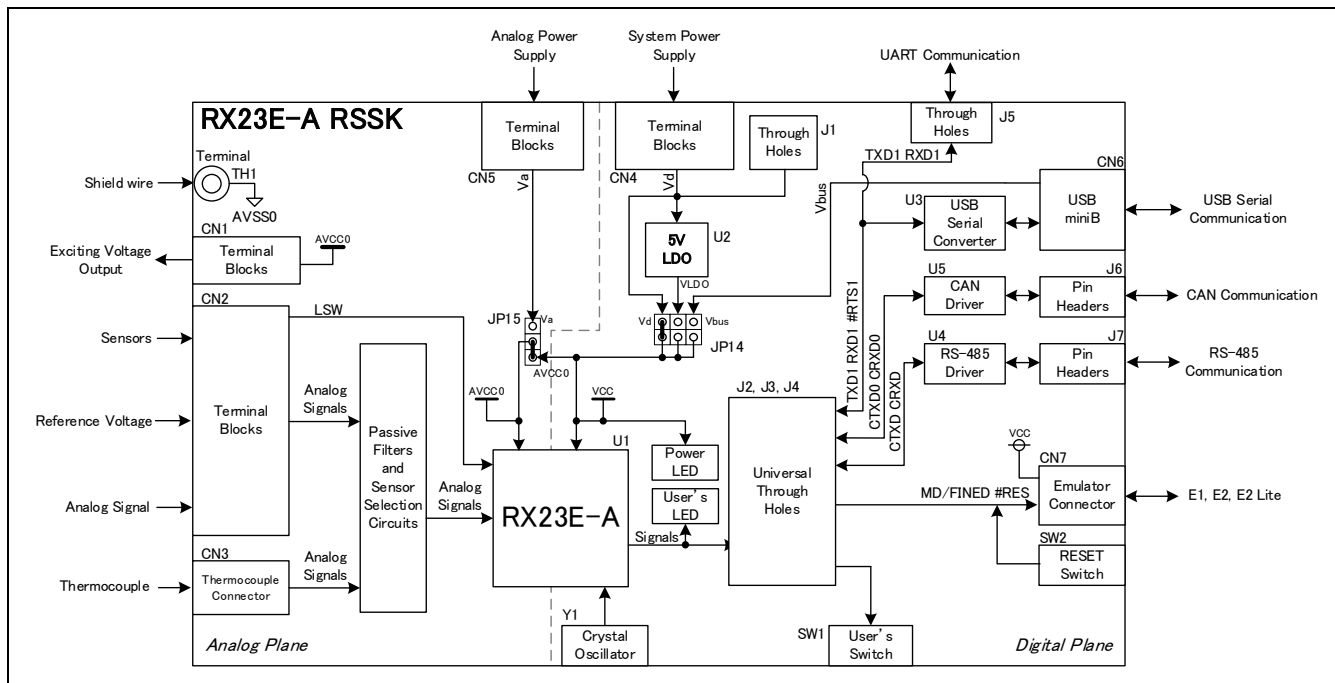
Analog Power Supply

System Power Supply

UART Communication

RX23E-A RSSK

Terminal Blocks

CN5

Va

Terminal Blocks

CN4

Vd

Through Holes

J1

Through Holes

J5

TXD1 RXD1

CN6

Terminal

TH1

AVSS0

Shield wire

Vbus

U3

USB Serial Converter

USB miniB

USB Serial Communication

CN1

Terminal Blocks

AVCC0

Exciting Voltage Output

5V LDO

U2

VLDO

U5

CAN Driver

J6

Pin Headers

CAN Communication

CN2

LSW

Sensors

JP15

Va

Vd

Vbus

JP14

AVCC0

TXD1 RXD1 #RTS1

CTXD0 CRXD0

U4

RS-485 Driver

J7

Pin Headers

RS-485 Communication

Reference Voltage

Terminal Blocks

Analog Signals

Passive Filters and Sensor Selection Circuits

AVCC0

VCC

J2, J3, J4

CTXD CRXD

U1

Power LED

Universal Through Holes

VCC

CN7

Analog Signal

RX23E-A

Analog Signals

User's LED

MD/FINED #RES

Emulator Connector

E1, E2, E2 Lite

CN3

Analog Signals

Signals

SW2

Thermocouple

Thermocouple Connector

RESET Switch

Y1

Crystal Oscillator

SW1

User's Switch

Analog Plane

Digital Plane